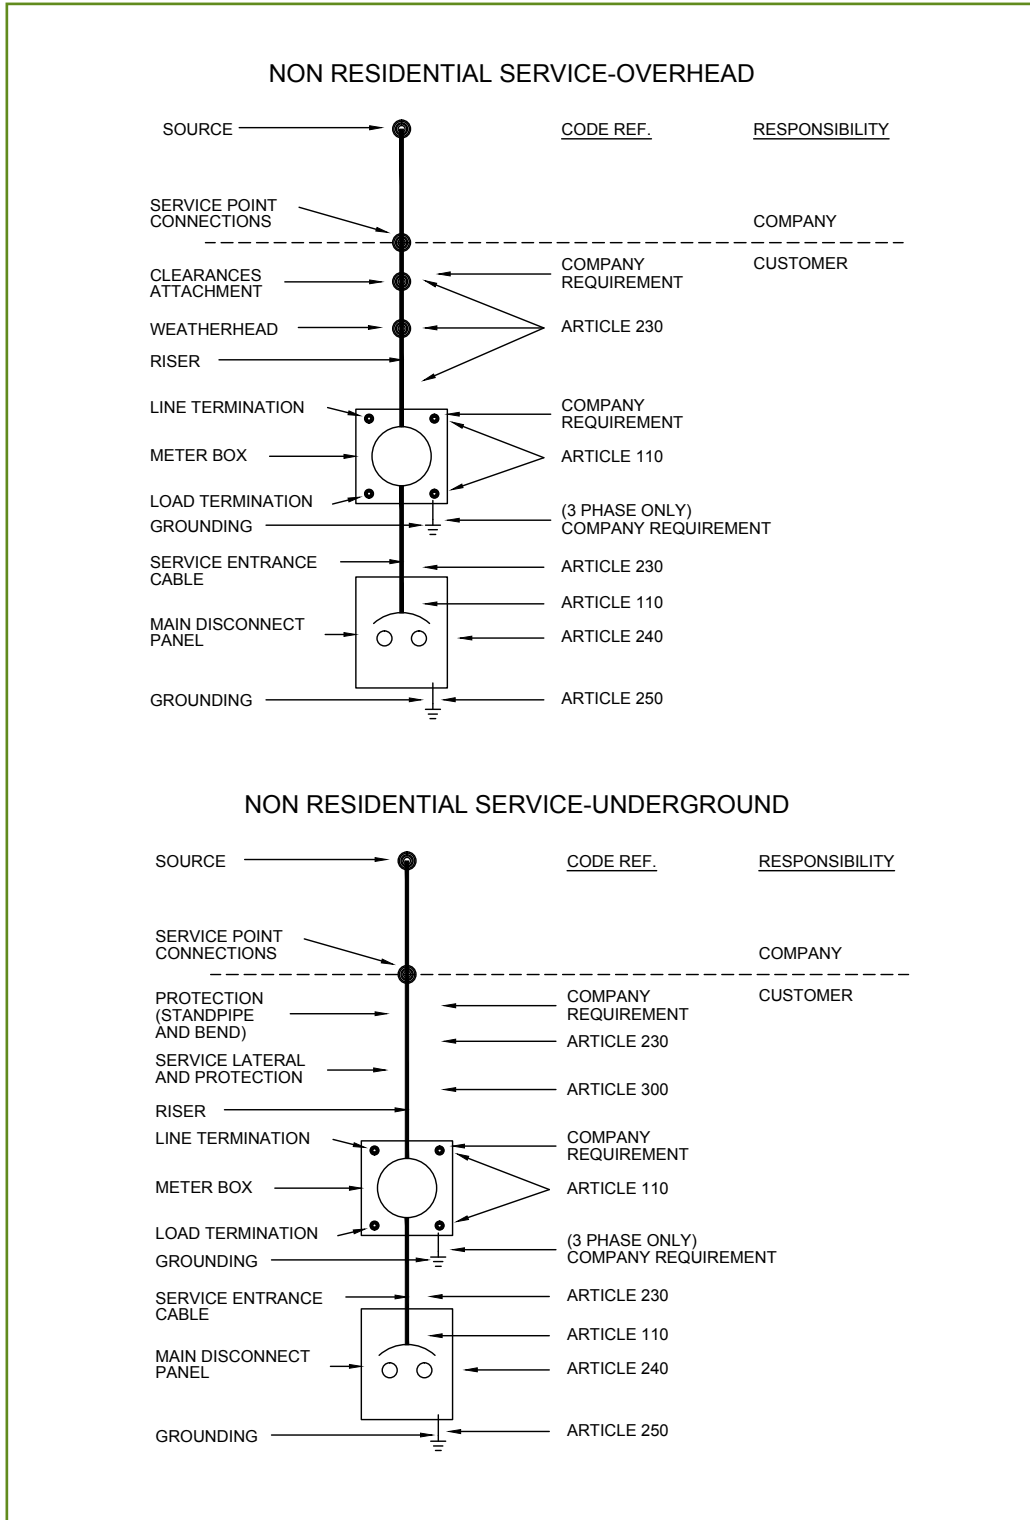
NON RESIDENTIAL SERVICE-OVERHEAD

SOURCE

CODE REF.

RESPONSIBILITY

SERVICE POINT CONNECTIONS

COMPANY

CLEARANCES ATTACHMENT

COMPANY REQUIREMENT

CUSTOMER

WEATHERHEAD

ARTICLE 230

RISER

LINE TERMINATION

COMPANY REQUIREMENT

METER BOX

ARTICLE 110

LOAD TERMINATION

GROUNDING

(3 PHASE ONLY) COMPANY REQUIREMENT

SERVICE ENTRANCE CABLE

ARTICLE 230

ARTICLE 110

MAIN DISCONNECT PANEL

ARTICLE 240

GROUNDING

ARTICLE 250

NON RESIDENTIAL SERVICE-UNDERGROUND

SOURCE

CODE REF.

RESPONSIBILITY

SERVICE POINT CONNECTIONS

COMPANY

PROTECTION (STANDPIPE AND BEND)

COMPANY REQUIREMENT

CUSTOMER

ARTICLE 230

SERVICE LATERAL AND PROTECTION

ARTICLE 300

RISER

LINE TERMINATION

COMPANY REQUIREMENT

METER BOX

ARTICLE 110

LOAD TERMINATION

GROUNDING

(3 PHASE ONLY) COMPANY REQUIREMENT

SERVICE ENTRANCE CABLE

ARTICLE 230

ARTICLE 110

MAIN DISCONNECT PANEL

ARTICLE 240

GROUNDING

ARTICLE 250